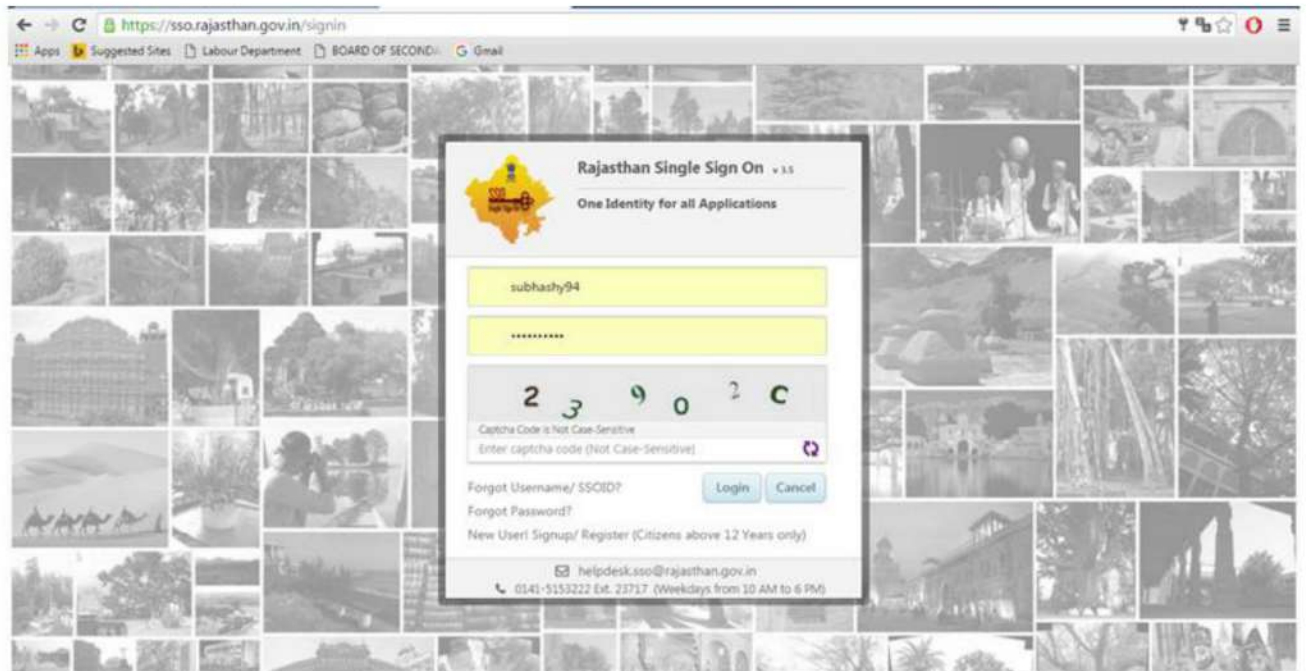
https://sso.rajasthan.gov.in/signin

Apps Suggested Sites Labour Department BOARD OF SECONDA G Gmail

Rajasthan Single Sign On v 3.5

One Identity for all Applications

subhashy94

••••••••••

2 3 9 0 2 C

Captcha Code is Not Case-Sensitive

Enter captcha code (Not Case-Sensitive)

Forgot Username/ SSOID?

Login Cancel

Forgot Password?

New User! Signup/ Register (Citizens above 12 Years only)

helpdesk.sso@rajasthan.gov.in

0141-5153222 Ext. 23717 (Weekdays from 10 AM to 6 PM)